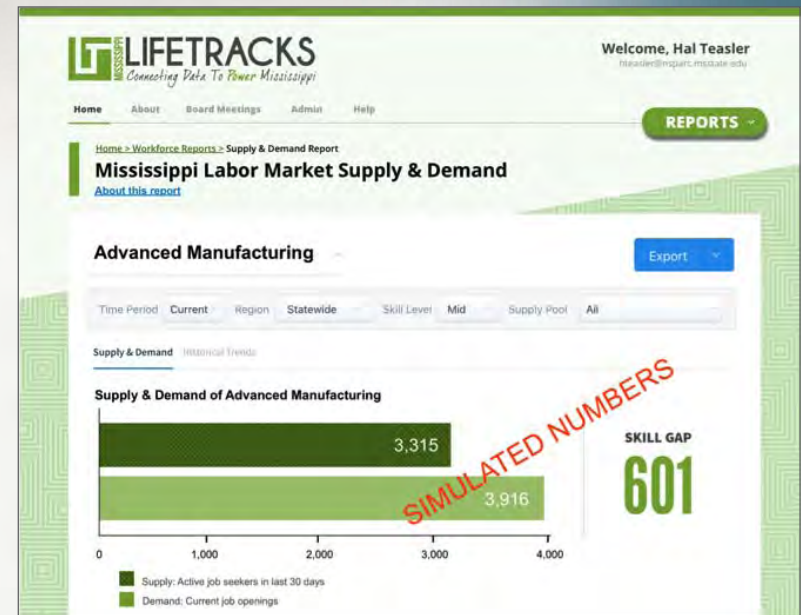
MISSISSIPPI LIFETRACKS
Connecting Data To Power Mississippi

Welcome, Hal Teasler
hteasler@nsparc.msstate.edu

Home About Board Meetings Admin Help

REPORTS

Home > Workforce Reports > Supply & Demand Report
Mississippi Labor Market Supply & Demand
About this report

Advanced Manufacturing

Export

Time Period Current Region Statewide Skill Level Mid Supply Pool All

Supply & Demand Historical Trends

Supply & Demand of Advanced Manufacturing

3,315

3,916

SIMULATED NUMBERS

SKILL GAP
601

0 1,000 2,000 3,000 4,000

Supply: Active job seekers in last 30 days
Demand: Current job openings